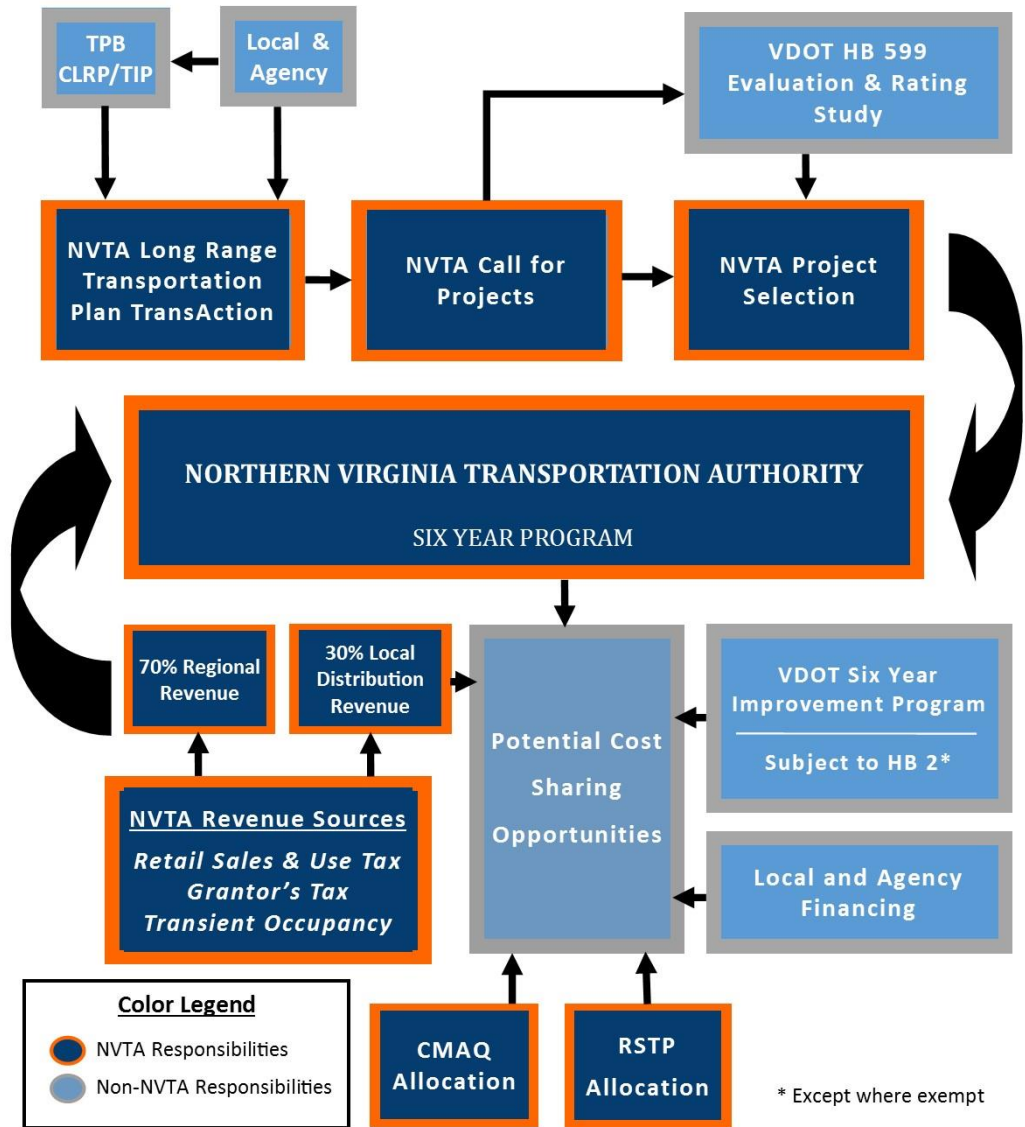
TPB CLRP/TIP

Local & Agency

VDOT HB 599 Evaluation & Rating Study

NVTA Long Range Transportation Plan TransAction

NVTA Call for Projects

NVTA Project Selection

NORTHERN VIRGINIA TRANSPORTATION AUTHORITY

SIX YEAR PROGRAM

70% Regional Revenue

30% Local Distribution Revenue

Potential Cost Sharing Opportunities

VDOT Six Year Improvement Program

Subject to HB 2*

NVTA Revenue Sources

Retail Sales & Use Tax
Grantor's Tax
Transient Occupancy

Local and Agency Financing

Color Legend

NVTA Responsibilities

Non-NVTA Responsibilities

CMAQ Allocation

RSTP Allocation

* Except where exempt